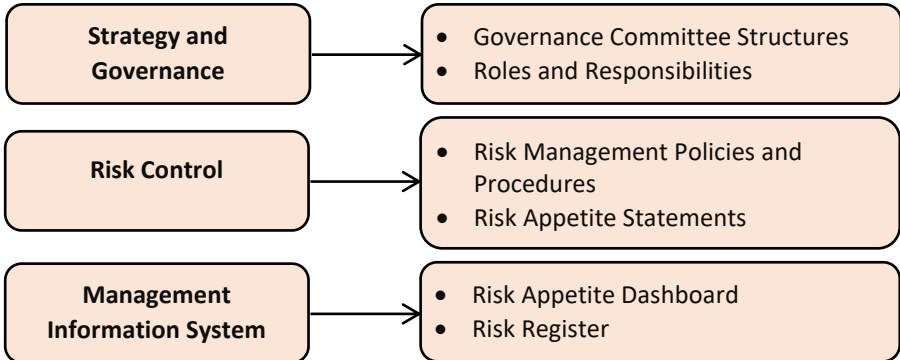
Strategy and Governance

- Governance Committee Structures
- Roles and Responsibilities

Risk Control

- Risk Management Policies and Procedures
- Risk Appetite Statements

Management Information System

- Risk Appetite Dashboard
- Risk Register